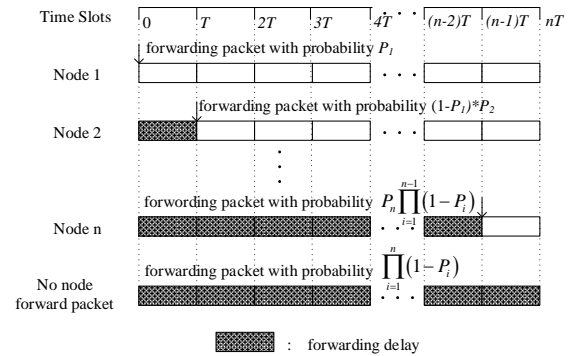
Time Slots

0 $T$ $2T$ $3T$ $4T$ $(n-2)T$ $(n-1)T$ $nT$

forwarding packet with probability $P_1$

Node 1

forwarding packet with probability $(1-P_1)*P_2$

Node 2

forwording packet with probability $P_n\prod_{i=1}^{n-1}(1-P_i)$

Node n

forwarding packet with probability $\prod_{i=1}^{n}(1-P_i)$

No node forward packet

: forwarding delay